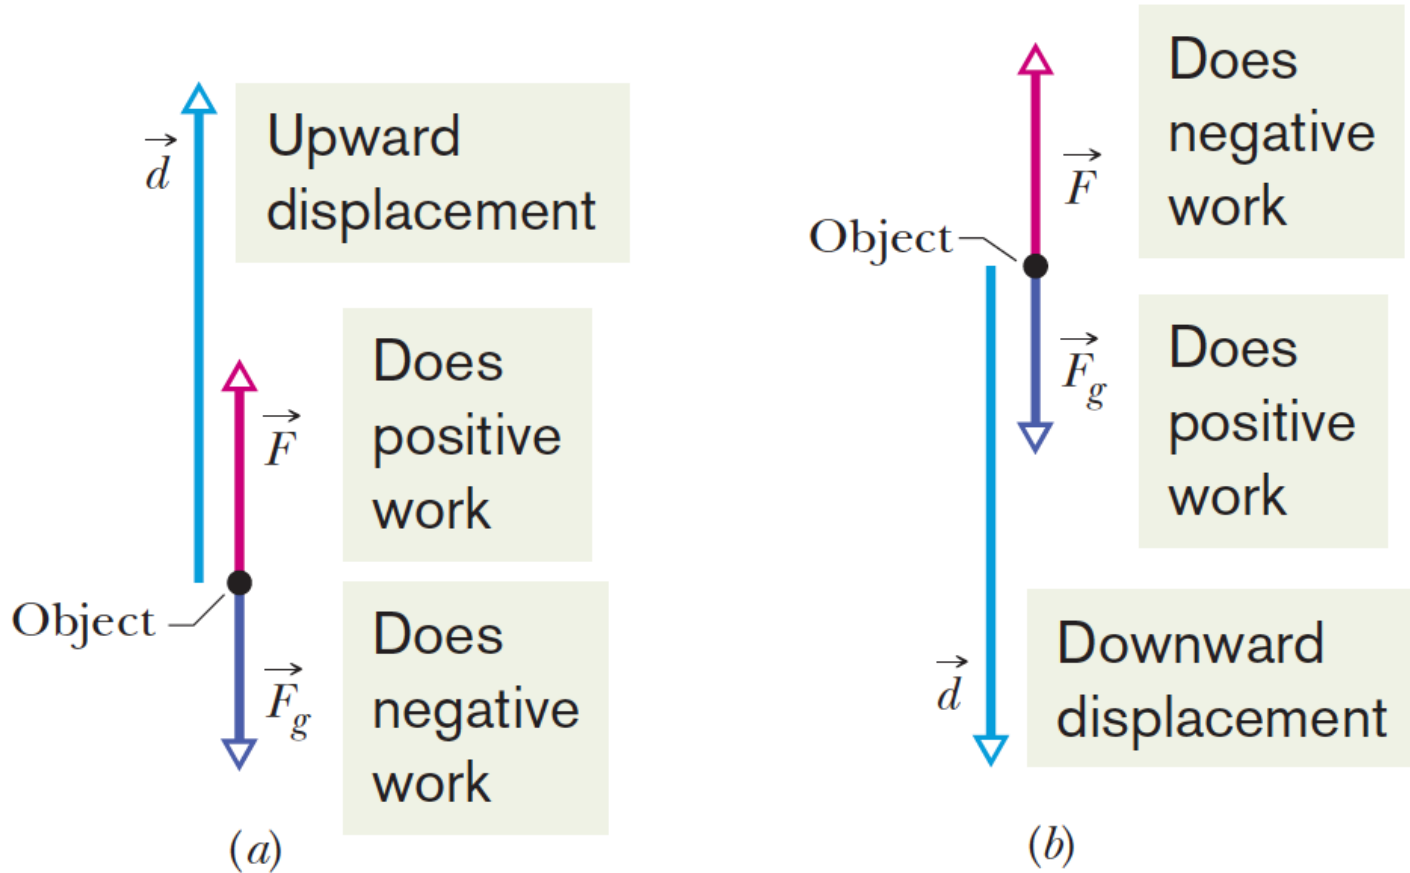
$\vec{d}$

Upward displacement

$\vec{F}$

Does positive work

Object

$\vec{F}_g$

Does negative work

(a)

$\vec{F}$

Does negative work

Object

$\vec{F}_g$

Does positive work

$\vec{d}$

Downward displacement

(b)